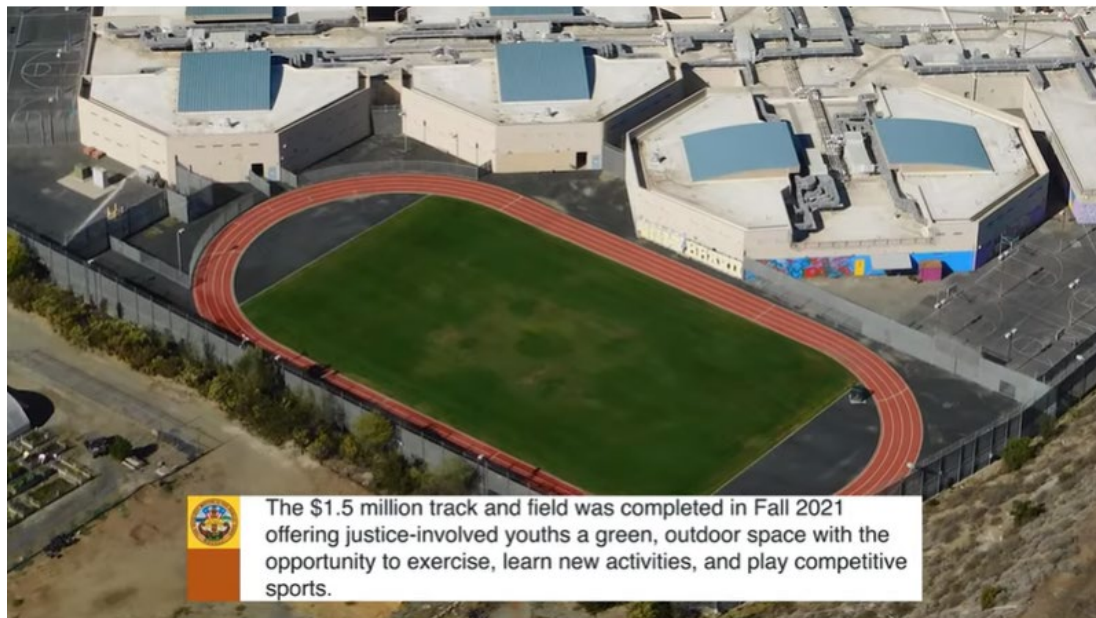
The $1.5 million track and field was completed in Fall 2021 offering justice-involved youths a green, outdoor space with the opportunity to exercise, learn new activities, and play competitive sports.